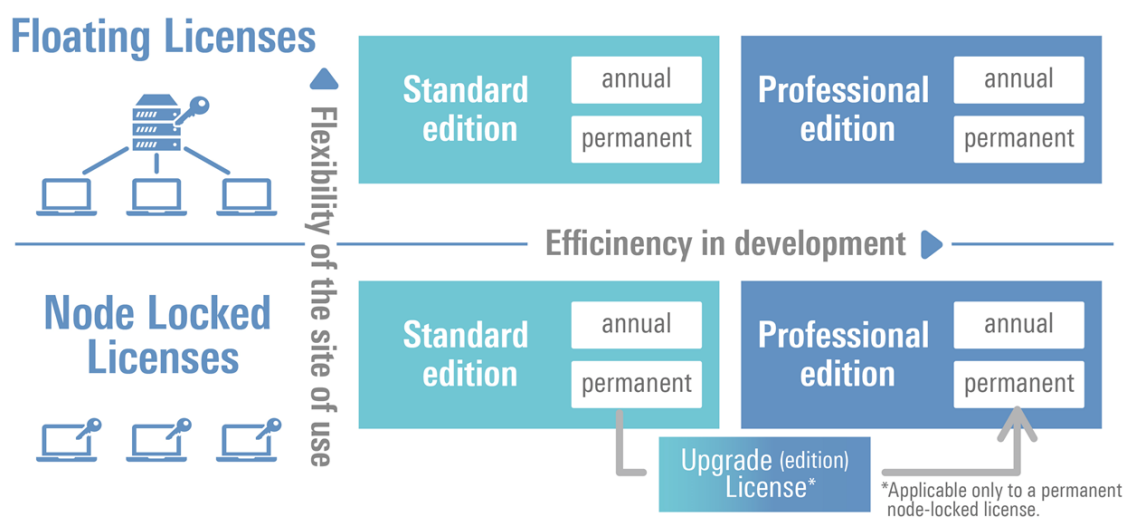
Floating Licenses

Flexibility of the site of use

Standard edition

annual

permanent

Professional edition

annual

permanent

Efficiency in development

Node Locked Licenses

Standard edition

annual

permanent

Professional edition

annual

permanent

Upgrade (edition) License*

*Applicable only to a permanent node-locked license.